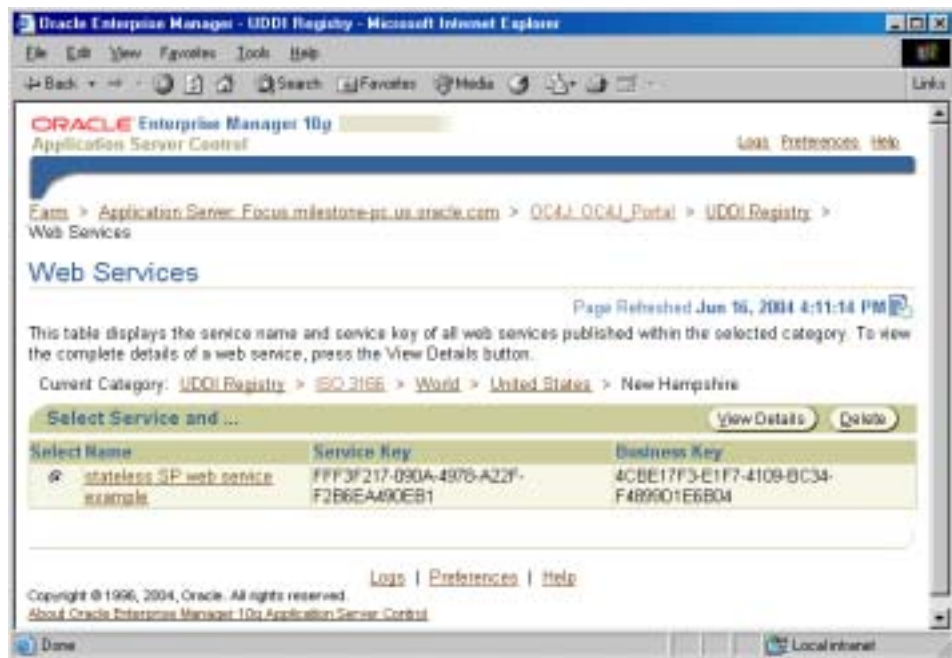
Oracle Enterprise Manager - UDDI Registry - Microsoft Internet Explorer

File Edit View Favorites Tools Help

Back Search Favorites Media Links

ORACLE Enterprise Manager 10g
Application Server Control

Logs Preferences Help

Farm > Application Server: Focus.milestone-pc.us.oracle.com > OC4J: OC4J_Portal > UDDI Registry > Web Services

Web Services

Page Refreshed Jun 16, 2004 4:11:14 PM

This table displays the service name and service key of all web services published within the selected category. To view the complete details of a web service, press the View Details button.

Current Category: UDDI Registry > ISO 3166 > World > United States > New Hampshire

Select Service and ...

View Details Delete

| Select | Name | Service Key | Business Key |
|---|---|---|---|
| ◉ | stateless SP web service example | FFF3F217-090A-4978-A22F-F2B6EA490EB1 | 4CBE17F3-E1F7-4109-BC34-F4899D1E6B04 |

Logs | Preferences | Help

Copyright © 1996, 2004, Oracle. All rights reserved.
About Oracle Enterprise Manager 10g Application Server Control

Done Local intranet